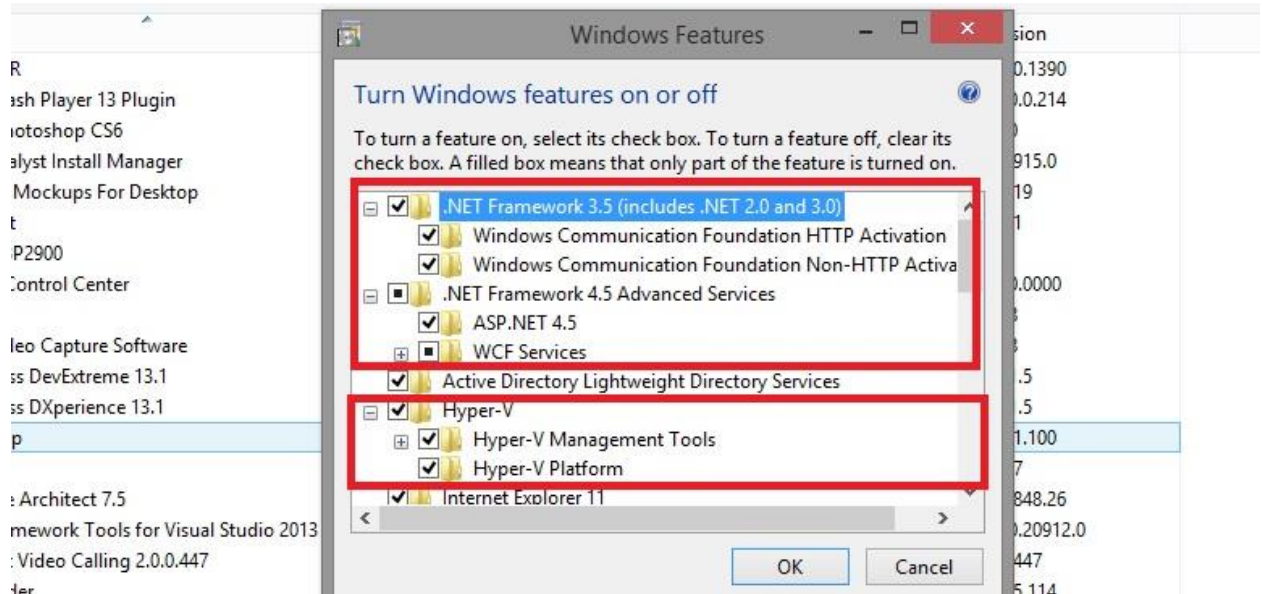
Windows Features

Turn Windows features on or off

To turn a feature on, select its check box. To turn a feature off, clear its check box. A filled box means that only part of the feature is turned on.

.NET Framework 3.5 (includes .NET 2.0 and 3.0)
Windows Communication Foundation HTTP Activation
Windows Communication Foundation Non-HTTP Activa
.NET Framework 4.5 Advanced Services
ASP.NET 4.5
WCF Services
Active Directory Lightweight Directory Services
Hyper-V
Hyper-V Management Tools
Hyper-V Platform
Internet Explorer 11

OK
Cancel

R
ash Player 13 Plugin
iotoshop CS6
alyst Install Manager
Mockups For Desktop
t
P2900
Control Center
leo Capture Software
ss DevExtreme 13.1
ss DXperience 13.1
p
Architect 7.5
mework Tools for Visual Studio 2013
Video Calling 2.0.0.447
der

sion
0.1390
0.0.214
915.0
19
1
0.0000
.5
.5
1.100
7
848.26
0.20912.0
447
5.114